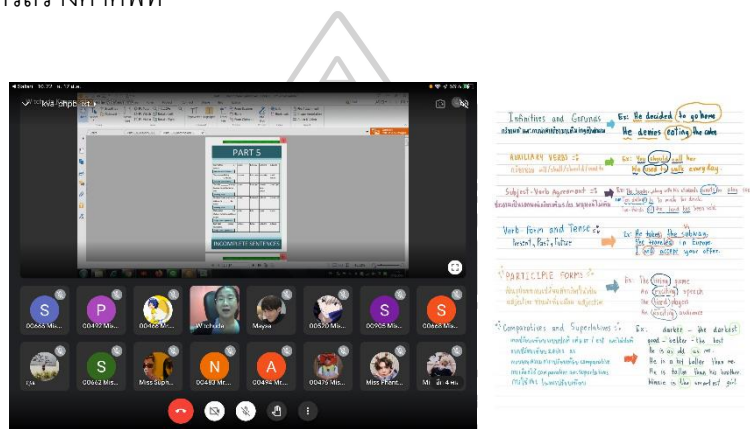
PART 5
INCOMPLETE SENTENCES

S 00666 Mis...
P 00492 Mis...
00466 Mi...
Wichada
Maysa
00520 Mis...
S 00905 Mis...
S 00668 Mis...
ขวัญ
S 00662 Mis...
Miss Supn...
N 00483 Mr...
A 00494 Mr...
00476 Mis...
Miss Phant...
Mi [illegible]

Infinitives and Gerunds
Ex: He decided to go home
He denies eating the cake

AUXILIARY VERBS
Ex: You should call her
He used to walk every day.

Subject-Verb Agreement
Ex: He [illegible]

Verb Form and Tense
Present, Past, Future
Ex: He takes the subway
The travelers in Europe
I will accept your offer.

PARTICIPLE FORMS
Ex: The boring game
An exciting speech
The bored players
An exciting audience

Comparatives and Superlatives
Ex: darker - the darkest
good - better - the best
He is as old as me.
He is a bit taller than me.
He is taller than his brother.
Minnie is the smartest girl